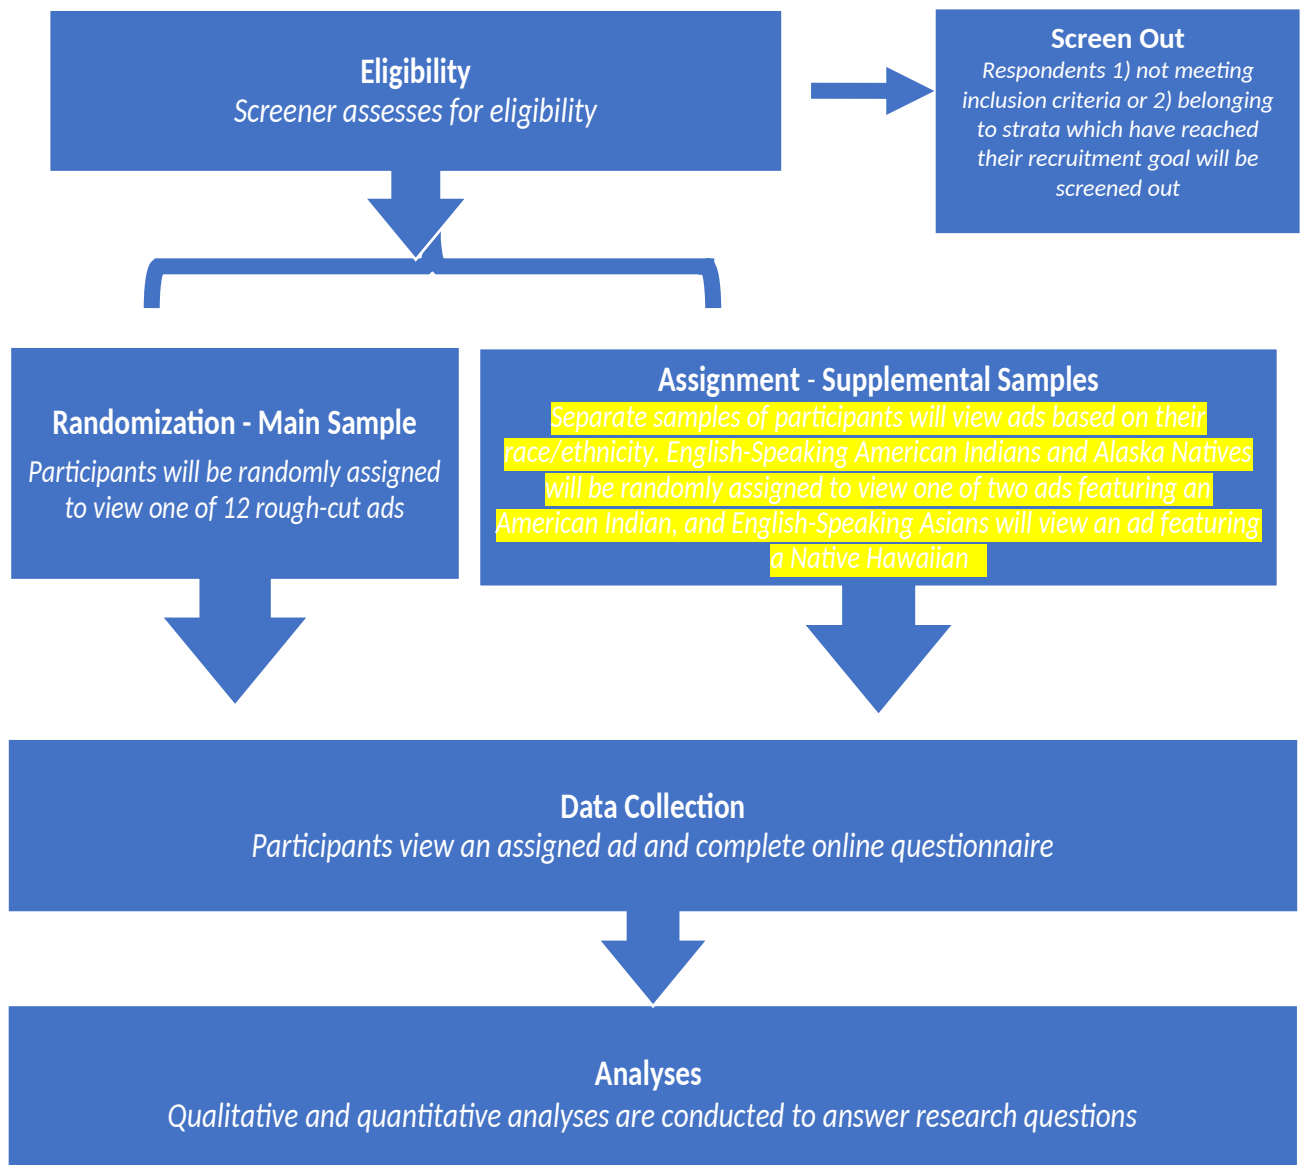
Eligibility
Screener assesses for eligibility

Screen Out
Respondents 1) not meeting inclusion criteria or 2) belonging to strata which have reached their recruitment goal will be screened out

Randomization - Main Sample
Participants will be randomly assigned to view one of 12 rough-cut ads

Assignment - Supplemental Samples
Separate samples of participants will view ads based on their race/ethnicity. English-Speaking American Indians and Alaska Natives will be randomly assigned to view one of two ads featuring an American Indian, and English-Speaking Asians will view an ad featuring a Native Hawaiian

Data Collection
Participants view an assigned ad and complete online questionnaire

Analyses
Qualitative and quantitative analyses are conducted to answer research questions